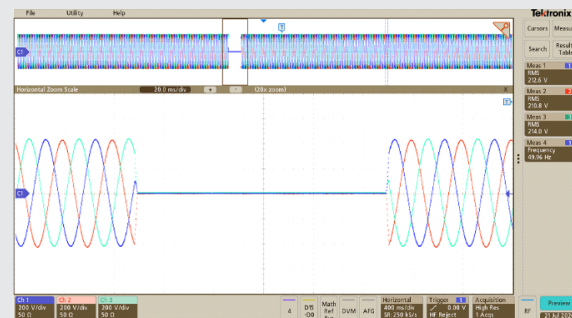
File Utility Help

Tektronix

Cursors Measure

Search Results Table

C1

Horizontal Zoom Scale 20.0 ms/div (20x zoom)

Meas 1
RMS
212.6 V

Meas 2
RMS
210.8 V

Meas 3
RMS
214.0 V

Meas 4
Frequency
49.96 Hz

C1

Ch 1
200 V/div
50 Ω

Ch 2
200 V/div
50 Ω

Ch 3
200 V/div
50 Ω

4

D15
-D0

Math Ref Bus

DVM

AFG

Horizontal
400 ms/div
SR 250 kS/s

Trigger
0.00 V
HF Reject

Acquisition
High Res
1 Acqs

RF

Preview

23 Jul 202